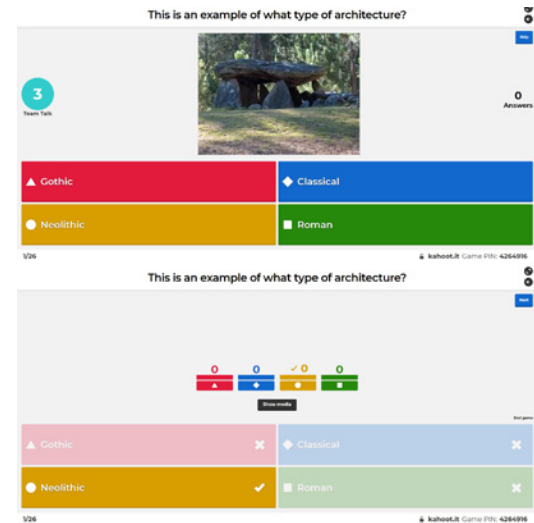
This is an example of what type of architecture?

Skip

3

Team Talk

0

Answers

Gothic

Classical

Neolithic

Roman

1/26

kahoot.it Game PIN: 4264916

This is an example of what type of architecture?

Next

0

0

✓0

0

Show media

End game

Gothic

Classical

Neolithic

Roman

1/26

kahoot.it Game PIN: 4264916